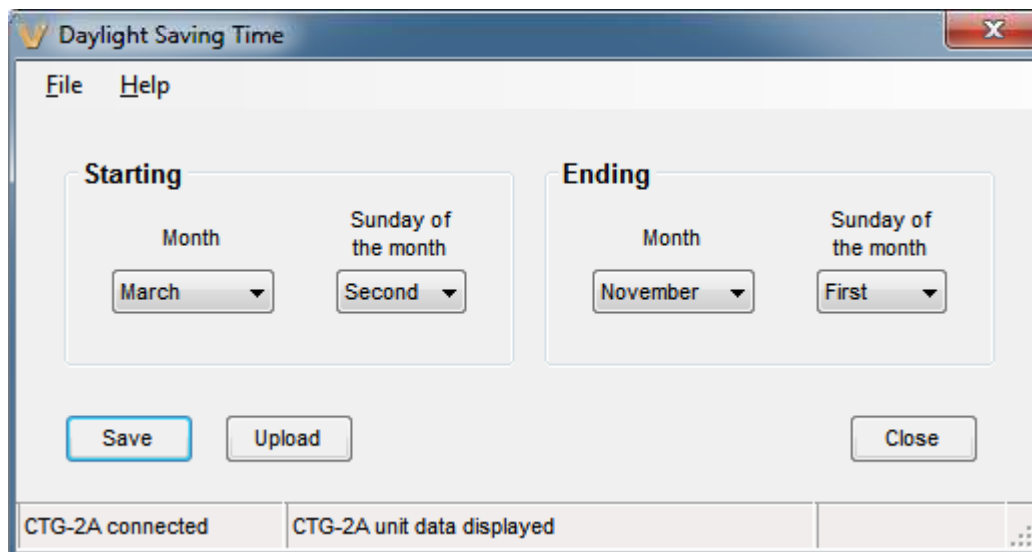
Daylight Saving Time

File Help

Starting

Month

March

Sunday of the month

Second

Ending

Month

November

Sunday of the month

First

Save

Upload

Close

CTG-2A connected

CTG-2A unit data displayed